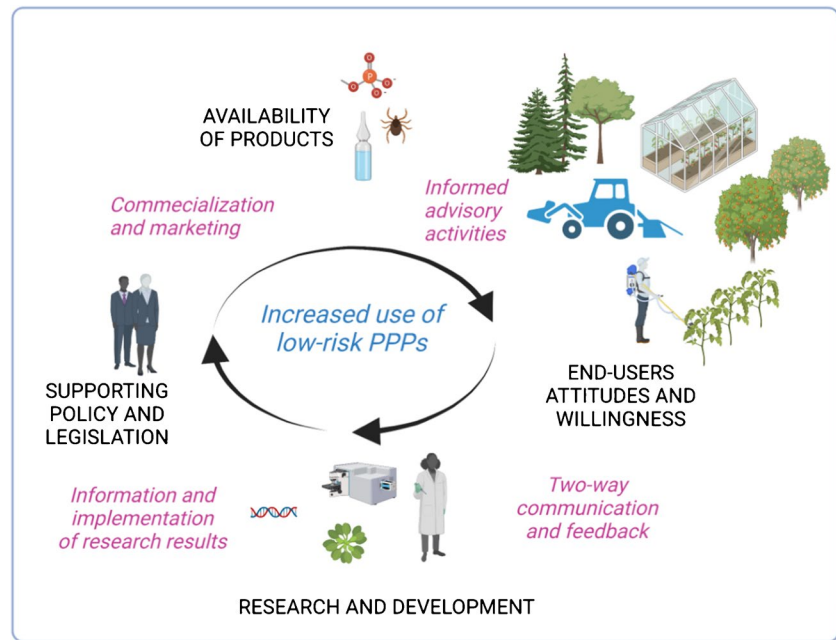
AVAILABILITY OF PRODUCTS

Commecialization and marketing

Informed advisory activities

Increased use of low-risk PPPs

SUPPORTING POLICY AND LEGISLATION

END-USERS ATTITUDES AND WILLINGNESS

Information and implementation of research results

Two-way communication and feedback

RESEARCH AND DEVELOPMENT